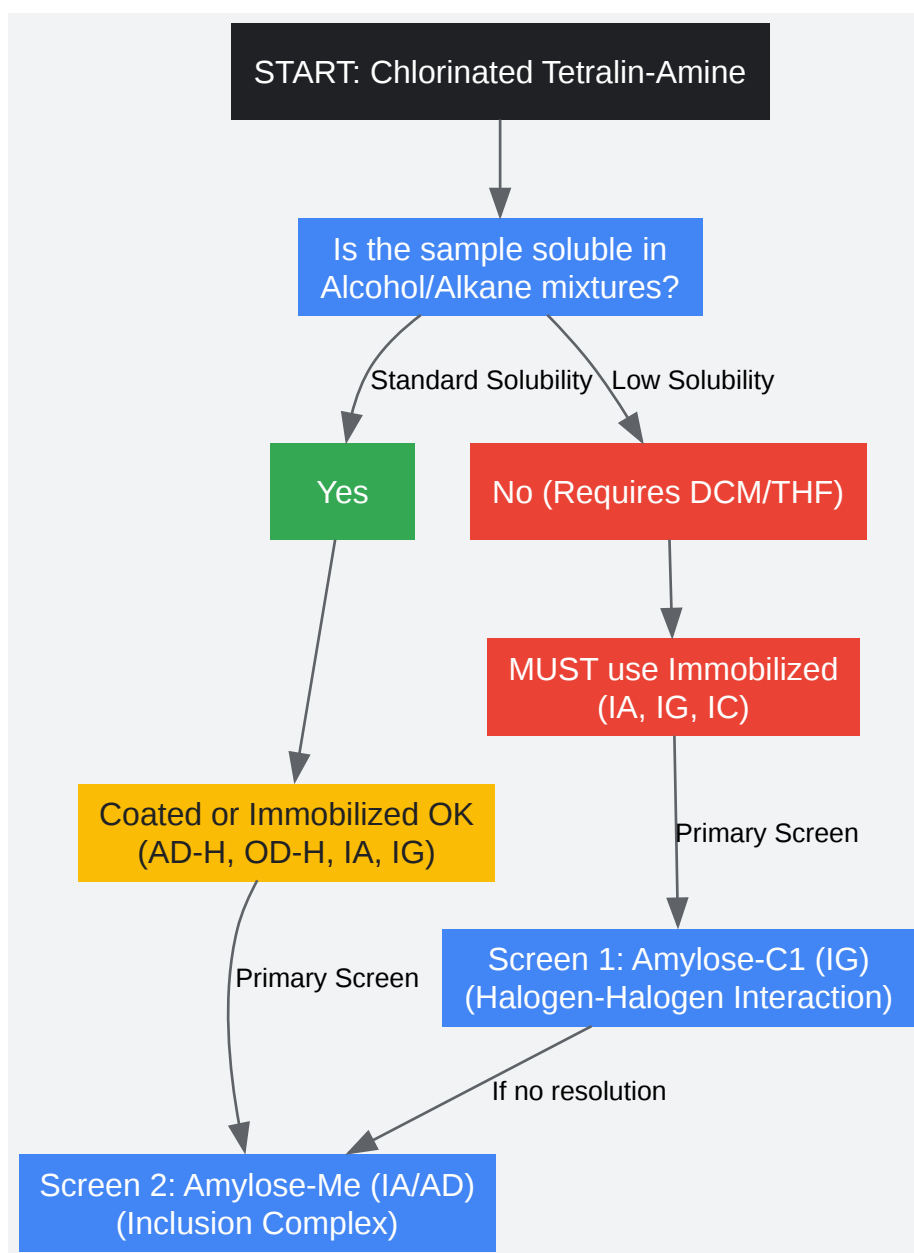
START: Chlorinated Tetralin-Amine

Is the sample soluble in Alcohol/Alkane mixtures?

Standard Solubility

Low Solubility

Yes

No (Requires DCM/THF)

MUST use Immobilized (IA, IG, IC)

Coated or Immobilized OK (AD-H, OD-H, IA, IG)

Primary Screen

Primary Screen

Screen 1: Amylose-C1 (IG) (Halogen-Halogen Interaction)

If no resolution

Screen 2: Amylose-Me (IA/AD) (Inclusion Complex)